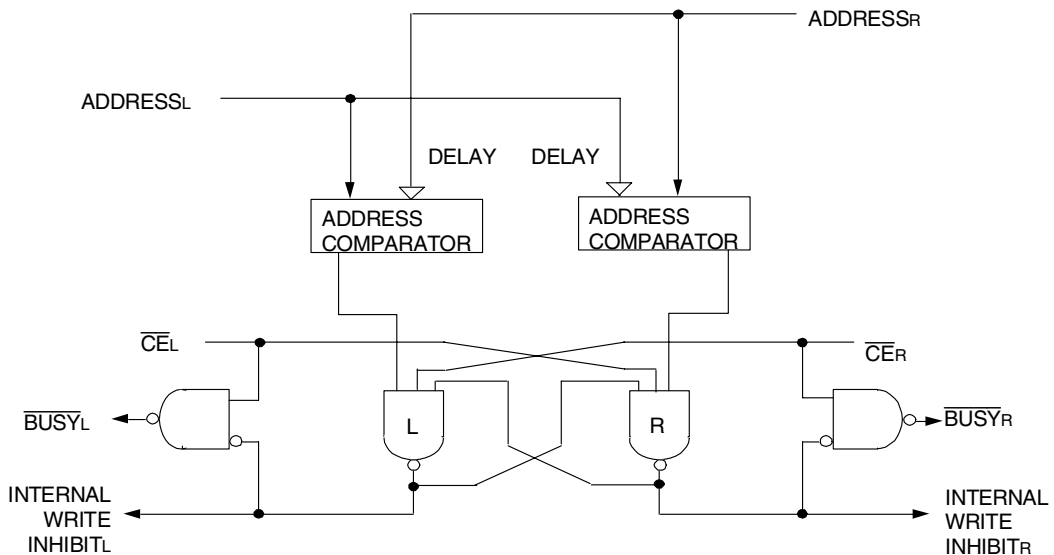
ADDRESS$_R$

ADDRESS$_L$

DELAY

DELAY

ADDRESS COMPARATOR

ADDRESS COMPARATOR

$\overline{CE}_L$

$\overline{CE}_R$

$\overline{BUSY}_L$

L

R

$\overline{BUSY}_R$

INTERNAL WRITE INHIBIT$_L$

INTERNAL WRITE INHIBIT$_R$